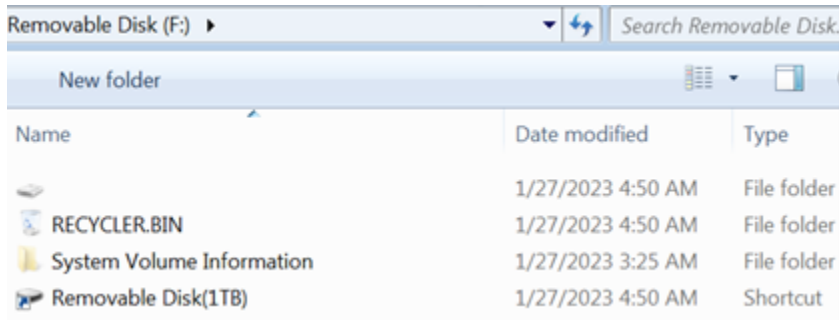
Removable Disk (F:) ▸

Search Removable Disk.

New folder

| Name | Date modified | Type |
|---|---|---|
| | 1/27/2023 4:50 AM | File folder |
| RECYCLER.BIN | 1/27/2023 4:50 AM | File folder |
| System Volume Information | 1/27/2023 3:25 AM | File folder |
| Removable Disk(1TB) | 1/27/2023 4:50 AM | Shortcut |